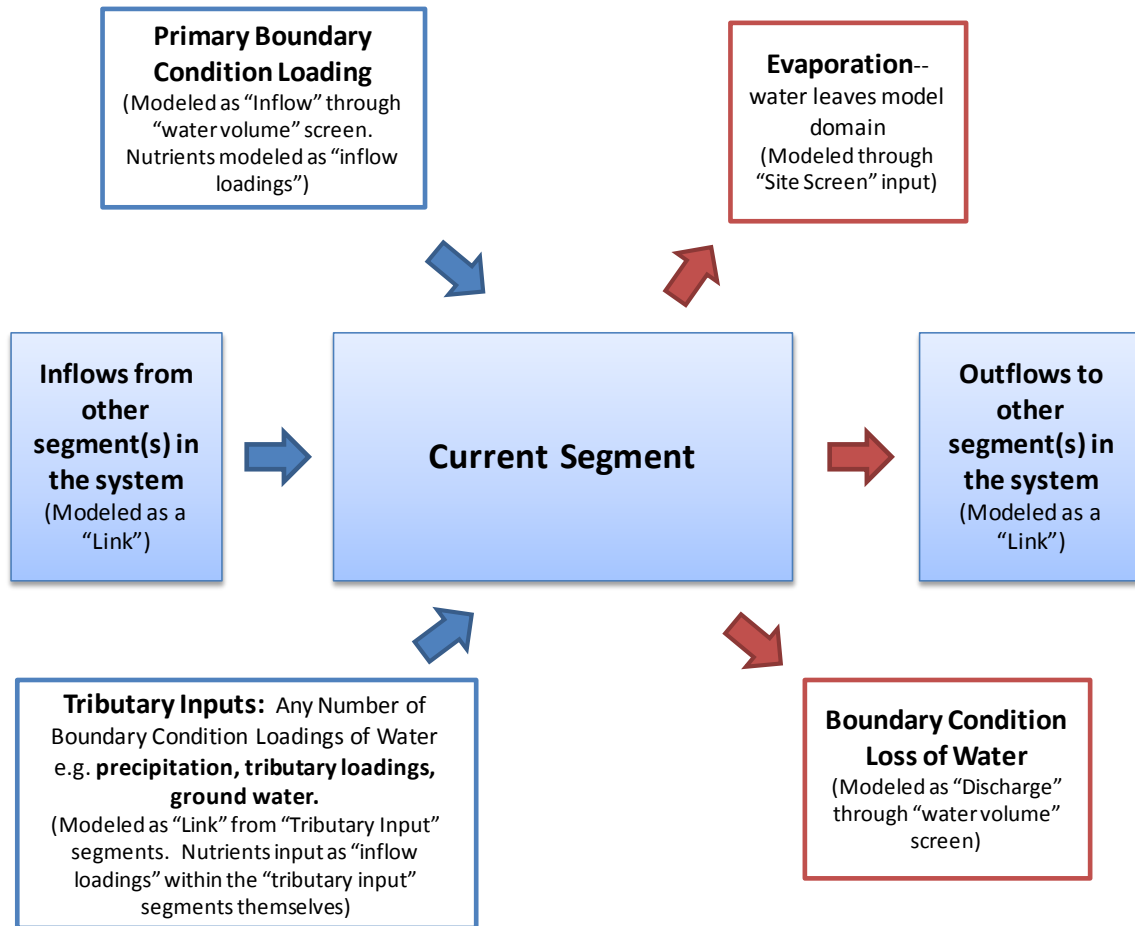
**Primary Boundary Condition Loading**
(Modeled as “Inflow” through “water volume” screen. Nutrients modeled as “inflow loadings”)

**Evaporation**--
water leaves model domain
(Modeled through “Site Screen” input)

**Inflows from other segment(s) in the system**
(Modeled as a “Link”)

**Current Segment**

**Outflows to other segment(s) in the system**
(Modeled as a “Link”)

**Tributary Inputs:** Any Number of Boundary Condition Loadings of Water e.g. **precipitation, tributary loadings, ground water.**
(Modeled as “Link” from “Tributary Input” segments. Nutrients input as “inflow loadings” within the “tributary input” segments themselves)

**Boundary Condition Loss of Water**
(Modeled as “Discharge” through “water volume” screen)